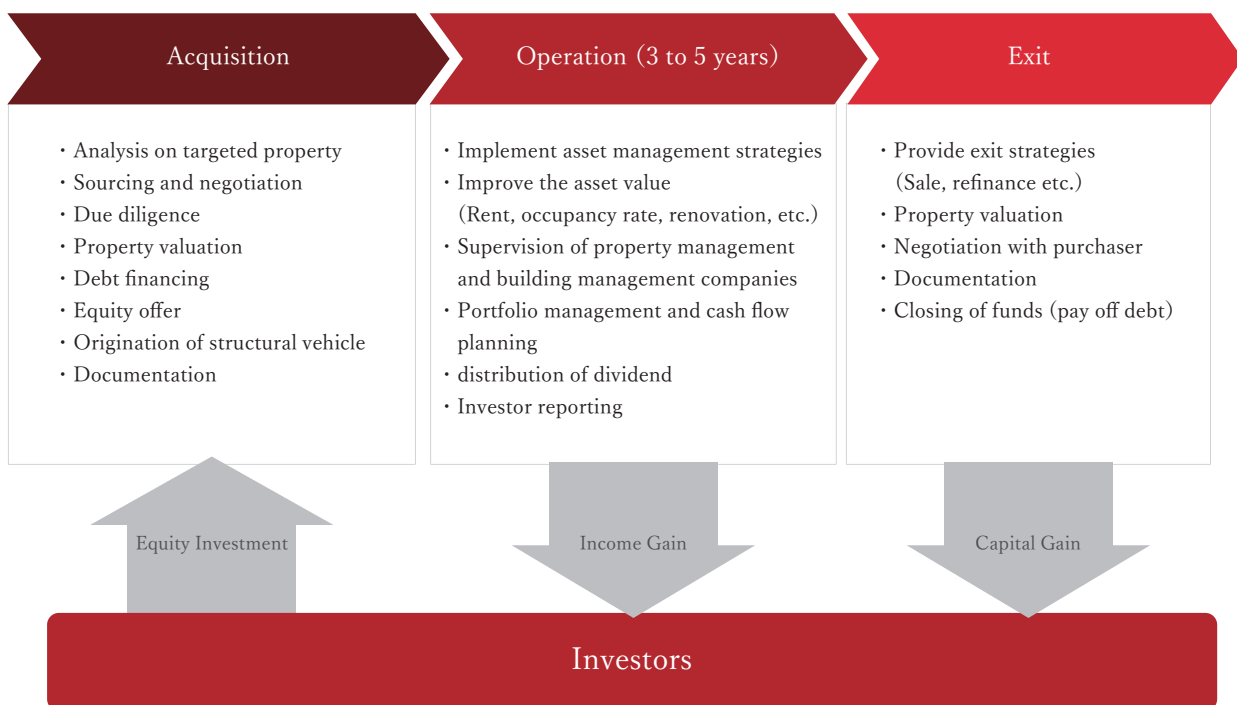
Acquisition

Operation (3 to 5 years)

Exit

・Analysis on targeted property
・Sourcing and negotiation
・Due diligence
・Property valuation
・Debt financing
・Equity offer
・Origination of structural vehicle
・Documentation

・Implement asset management strategies
・Improve the asset value (Rent, occupancy rate, renovation, etc.)
・Supervision of property management and building management companies
・Portfolio management and cash flow planning
・distribution of dividend
・Investor reporting

・Provide exit strategies (Sale, refinance etc.)
・Property valuation
・Negotiation with purchaser
・Documentation
・Closing of funds (pay off debt)

Equity Investment

Income Gain

Capital Gain

Investors